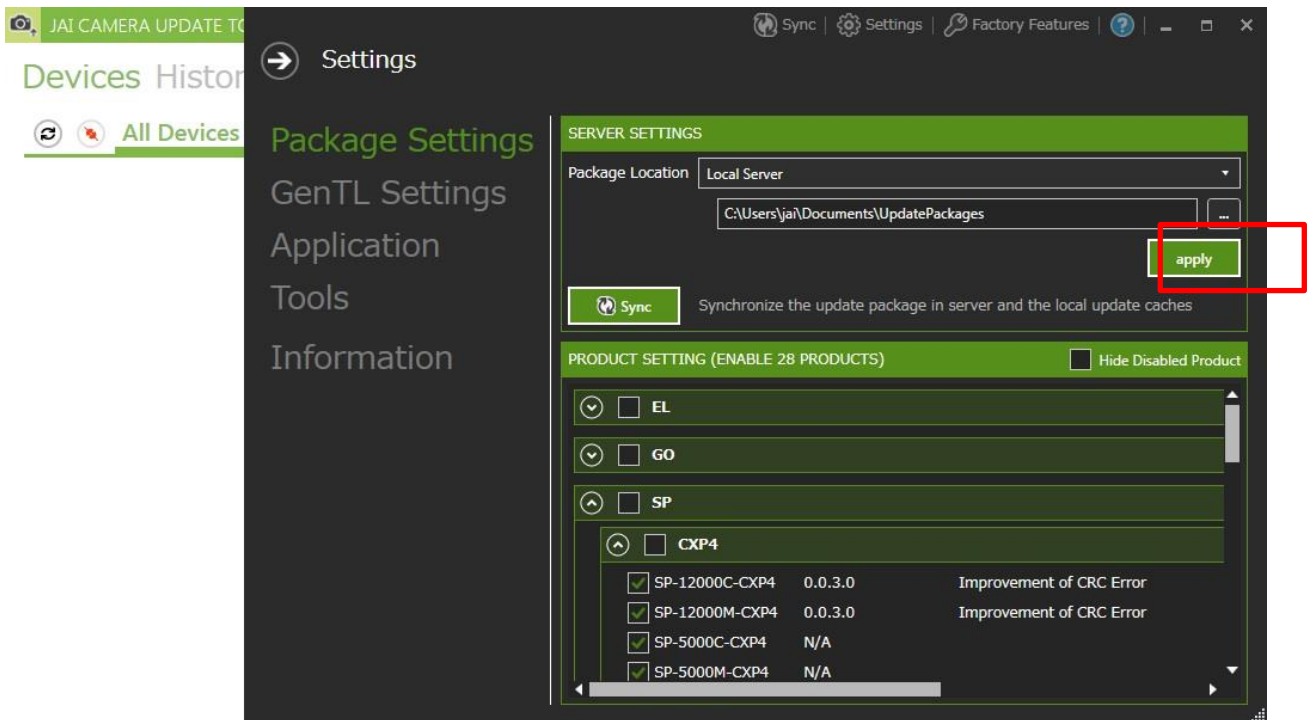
JAI CAMERA UPDATE TO

Devices Histor

All Devices

Sync | Settings | Factory Features | ?

Settings

Package Settings
GenTL Settings
Application
Tools
Information

SERVER SETTINGS

Package Location Local Server

C:\Users\jai\Documents\UpdatePackages ...

apply

Sync Synchronize the update package in server and the local update caches

PRODUCT SETTING (ENABLE 28 PRODUCTS) Hide Disabled Product

EL

GO

SP

CXP4

| SP-12000C-CXP4 | 0.0.3.0 | Improvement of CRC Error |
|---|---|---|
| SP-12000M-CXP4 | 0.0.3.0 | Improvement of CRC Error |
| SP-5000C-CXP4 | N/A | |
| SP-5000M-CXP4 | N/A | |